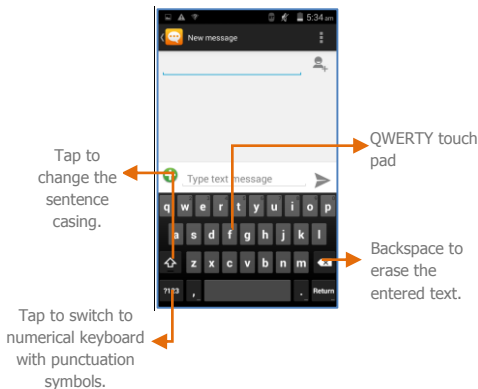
5:34 am

New message

QWERTY touch pad

Tap to change the sentence casing.

Type text message

q w e r t y u i o p

a s d f g h j k l

z x c v b n m

?123 , . Return

Backspace to erase the entered text.

Tap to switch to numerical keyboard with punctuation symbols.